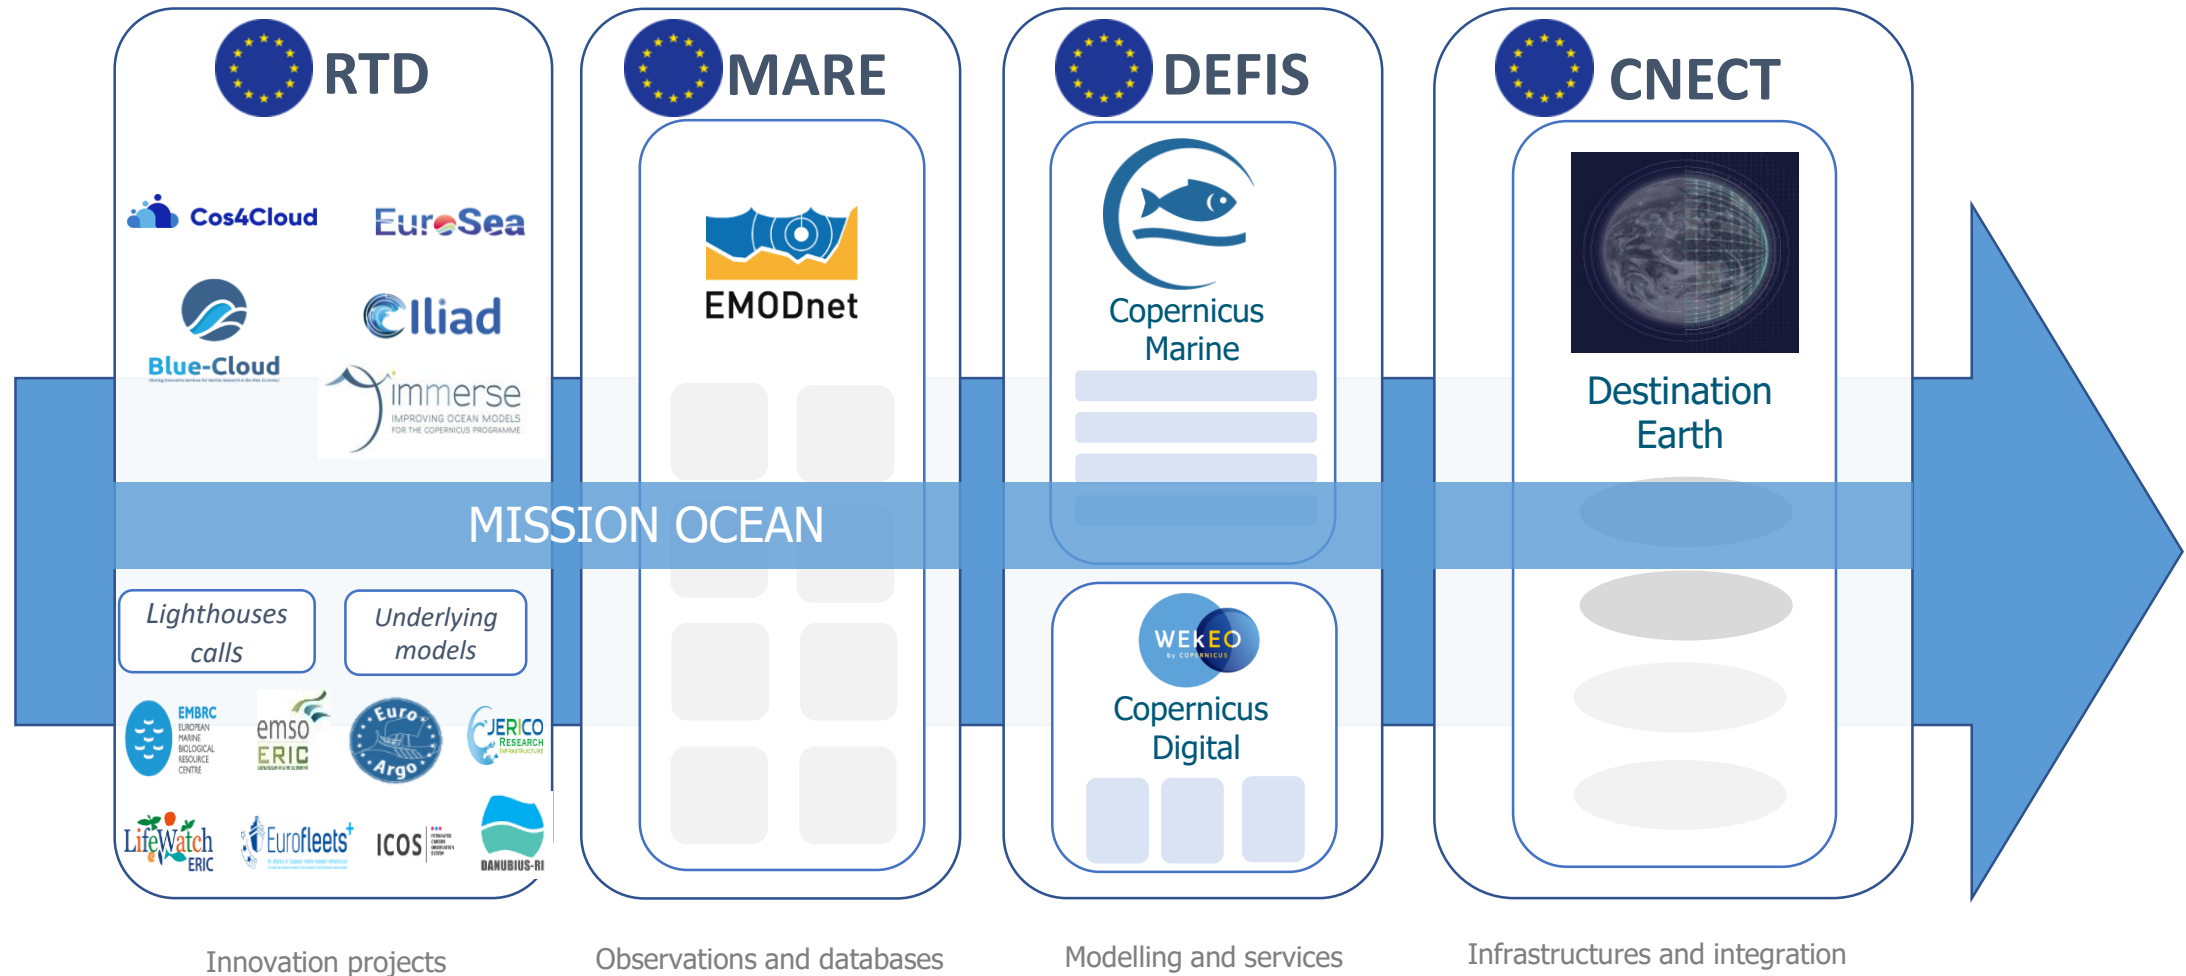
RTD

Cos4Cloud

EuroSea

Blue-Cloud

Iliad

immerse
IMPROVING OCEAN MODELS FOR THE COPERNICUS PROGRAMME

MARE

EMODnet

DEFIS

Copernicus Marine

CNECT

Destination Earth

MISSION OCEAN

Lighthouses calls

Underlying models

EMBRC
EUROPEAN MARINE BIOLOGICAL RESOURCE CENTRE

emso ERIC

Euro Argo

JERICO RESEARCH INFRASTRUCTURE

LifeWatch ERIC

Eurofleets+

ICOS

DANUBIUS-RI

WEkEO by COPERNICUS

Copernicus Digital

Innovation projects

Observations and databases

Modelling and services

Infrastructures and integration